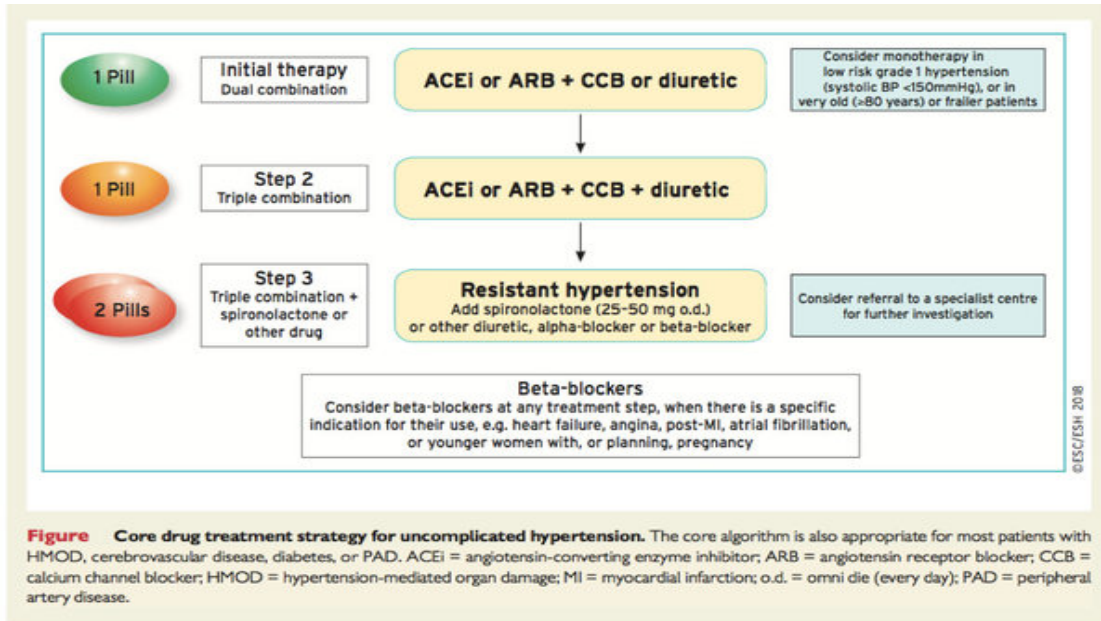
1 Pill

Initial therapy
Dual combination

ACEi or ARB + CCB or diuretic

Consider monotherapy in low risk grade 1 hypertension (systolic BP <150mmHg), or in very old (≥80 years) or frailer patients

1 Pill

Step 2
Triple combination

ACEi or ARB + CCB + diuretic

2 Pills

Step 3
Triple combination + spironolactone or other drug

Resistant hypertension
Add spironolactone (25-50 mg o.d.) or other diuretic, alpha-blocker or beta-blocker

Consider referral to a specialist centre for further investigation

Beta-blockers
Consider beta-blockers at any treatment step, when there is a specific indication for their use, e.g. heart failure, angina, post-MI, atrial fibrillation, or younger women with, or planning, pregnancy

©ESC/ESH 2018

Figure Core drug treatment strategy for uncomplicated hypertension. The core algorithm is also appropriate for most patients with HMOD, cerebrovascular disease, diabetes, or PAD. ACEi = angiotensin-converting enzyme inhibitor; ARB = angiotensin receptor blocker; CCB = calcium channel blocker; HMOD = hypertension-mediated organ damage; MI = myocardial infarction; o.d. = omni die (every day); PAD = peripheral artery disease.